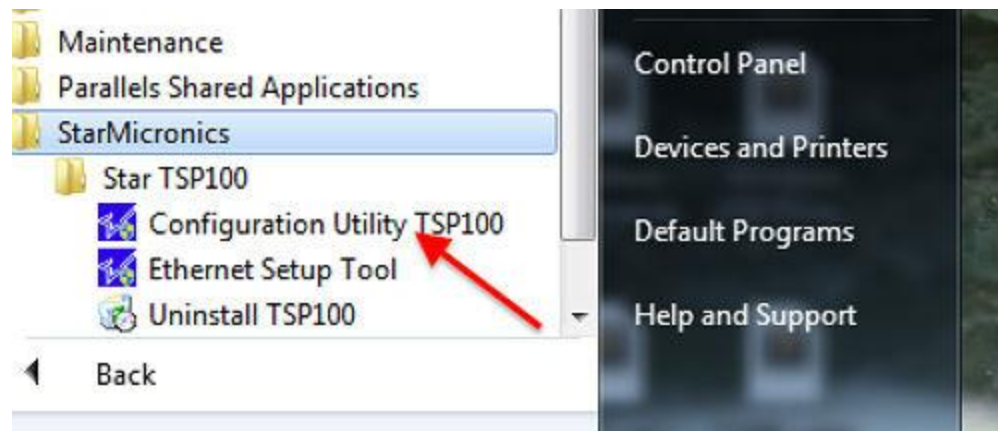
Maintenance
Parallels Shared Applications
StarMicronics
Star TSP100
Configuration Utility TSP100
Ethernet Setup Tool
Uninstall TSP100
Back

Control Panel
Devices and Printers
Default Programs
Help and Support